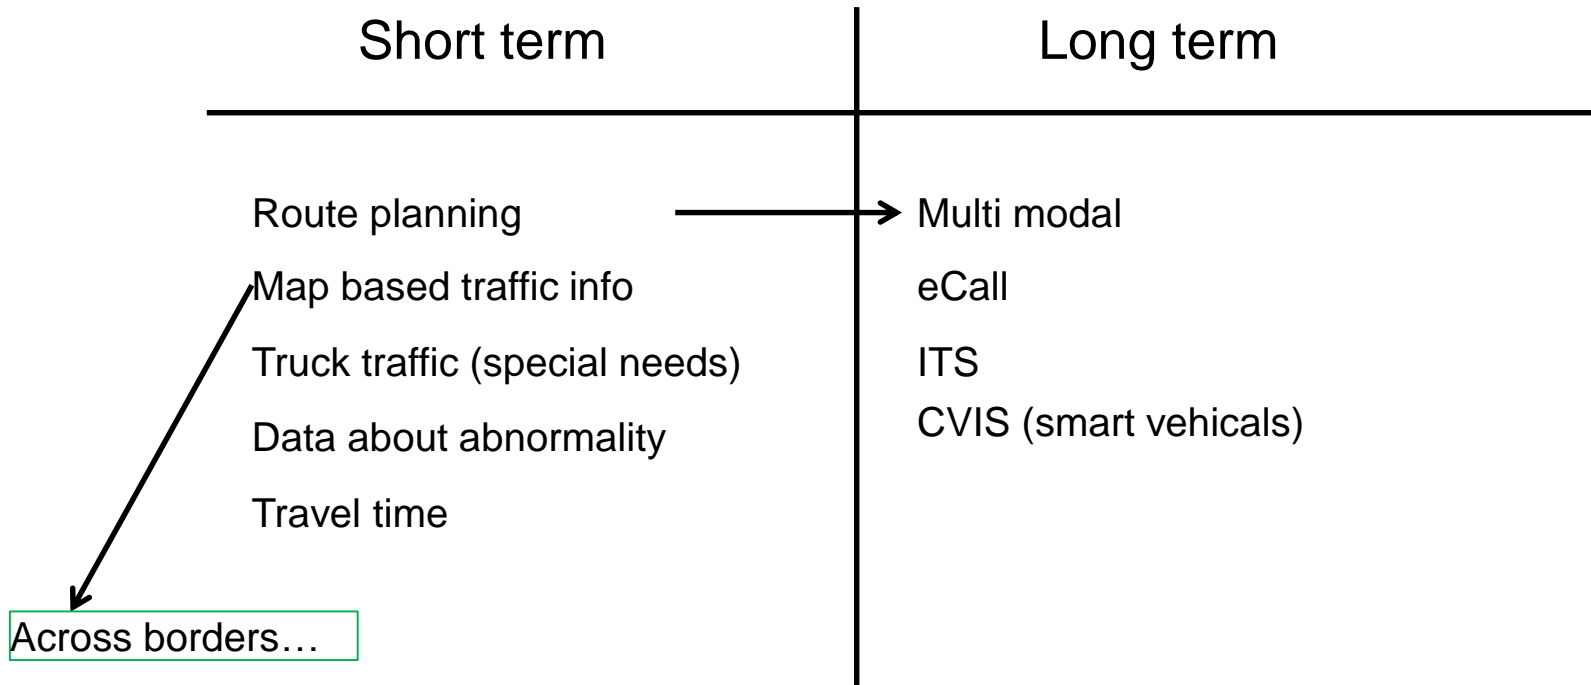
| Short term | Long term |
|---|---|
| Route planning | Multi modal |
| Map based traffic info | eCall |
| Truck traffic (special needs) | ITS |
| Data about abnormality | CVIS (smart vehicals) |
| Travel time | |

Across borders…